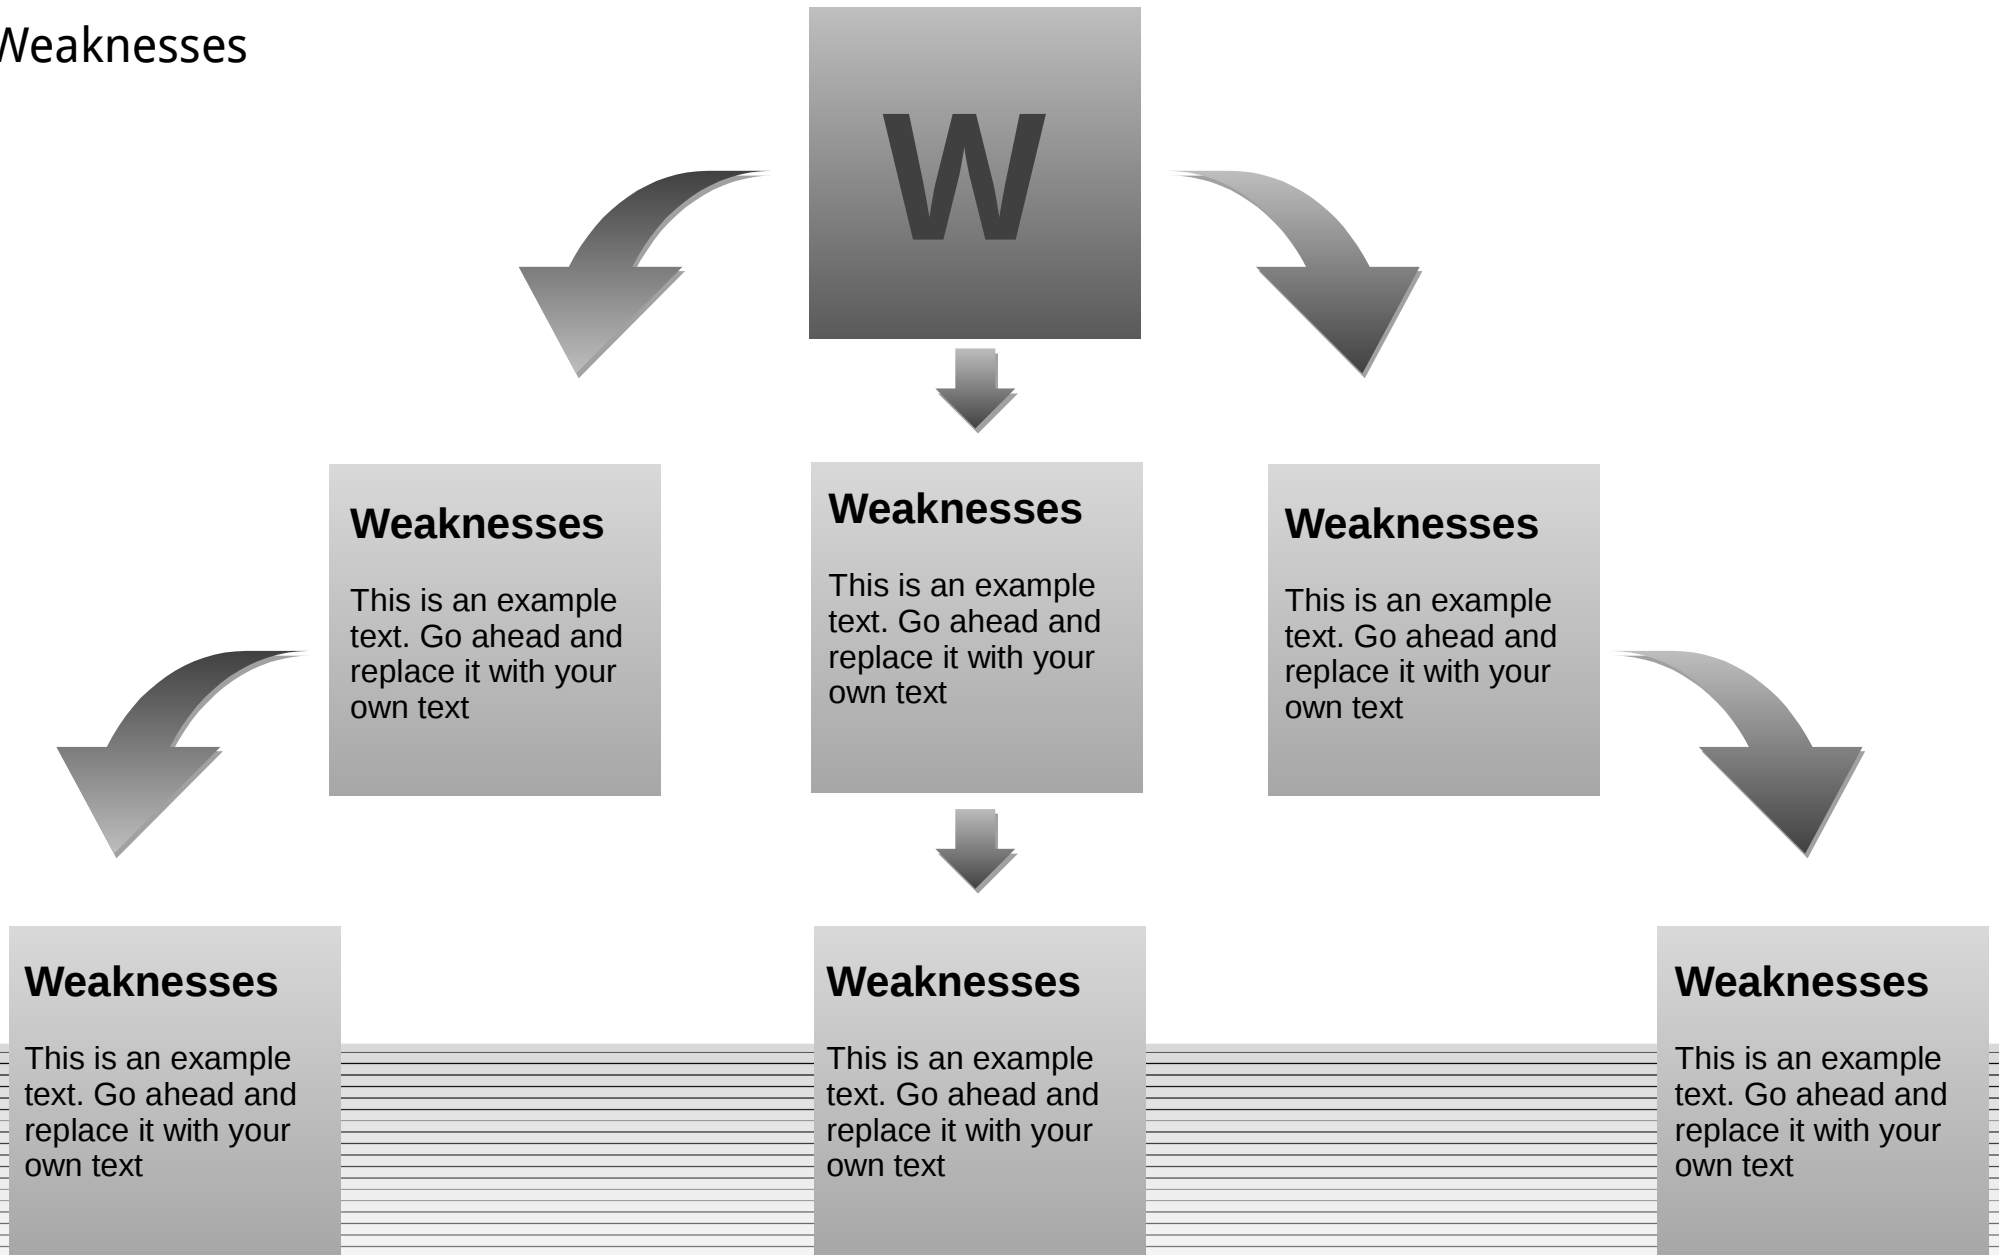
Weaknesses

W

Weaknesses

This is an example text. Go ahead and replace it with your own text

Weaknesses

This is an example text. Go ahead and replace it with your own text

Weaknesses

This is an example text. Go ahead and replace it with your own text

Weaknesses

This is an example text. Go ahead and replace it with your own text

Weaknesses

This is an example text. Go ahead and replace it with your own text

Weaknesses

This is an example text. Go ahead and replace it with your own text